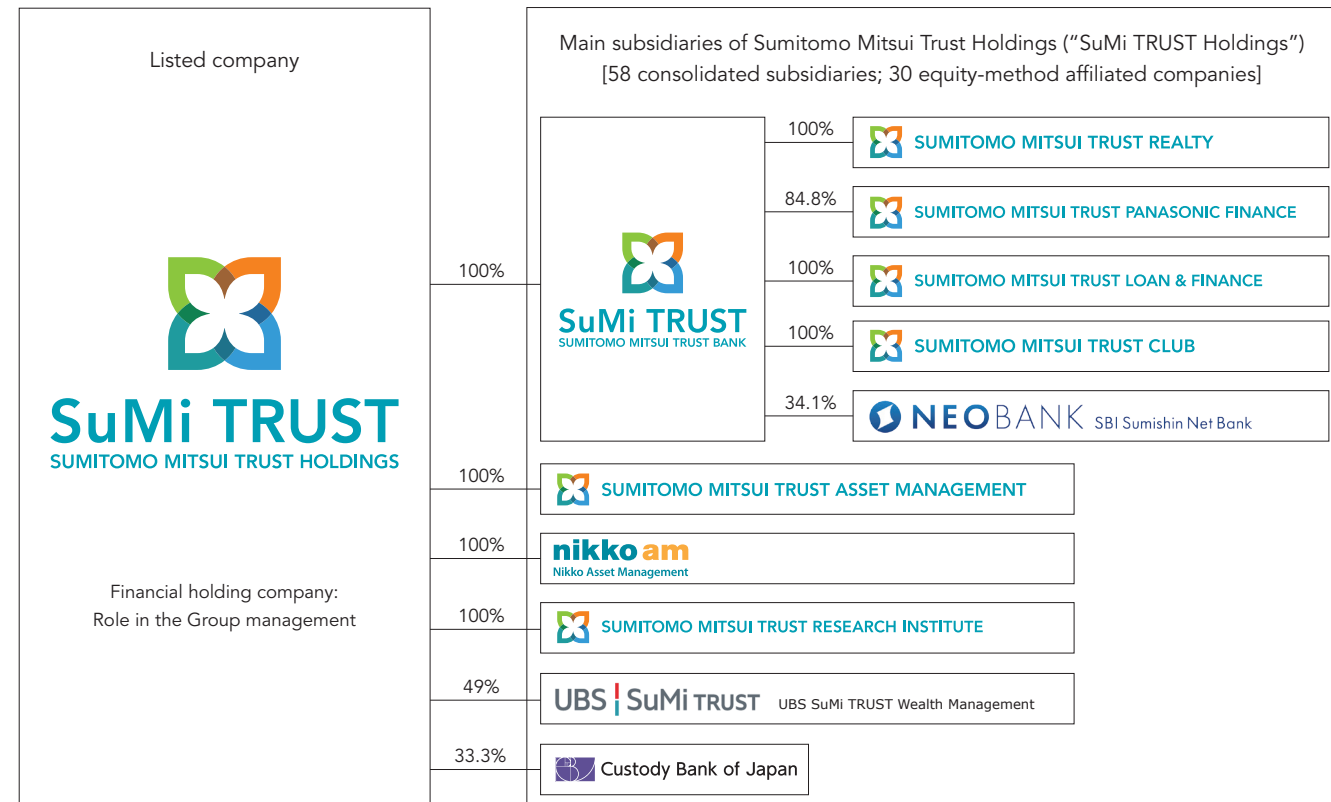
Listed company

SuMi TRUST
SUMITOMO MITSUI TRUST HOLDINGS

Financial holding company:
Role in the Group management

Main subsidiaries of Sumitomo Mitsui Trust Holdings ("SuMi TRUST Holdings")
[58 consolidated subsidiaries; 30 equity-method affiliated companies]

100%

SuMi TRUST
SUMITOMO MITSUI TRUST BANK

100%
SUMITOMO MITSUI TRUST REALTY

84.8%
SUMITOMO MITSUI TRUST PANASONIC FINANCE

100%
SUMITOMO MITSUI TRUST LOAN & FINANCE

100%
SUMITOMO MITSUI TRUST CLUB

34.1%
NEOBANK SBI Sumishin Net Bank

100%
SUMITOMO MITSUI TRUST ASSET MANAGEMENT

100%
nikko am
Nikko Asset Management

100%
SUMITOMO MITSUI TRUST RESEARCH INSTITUTE

49%
UBS SuMi TRUST UBS SuMi TRUST Wealth Management

33.3%
Custody Bank of Japan